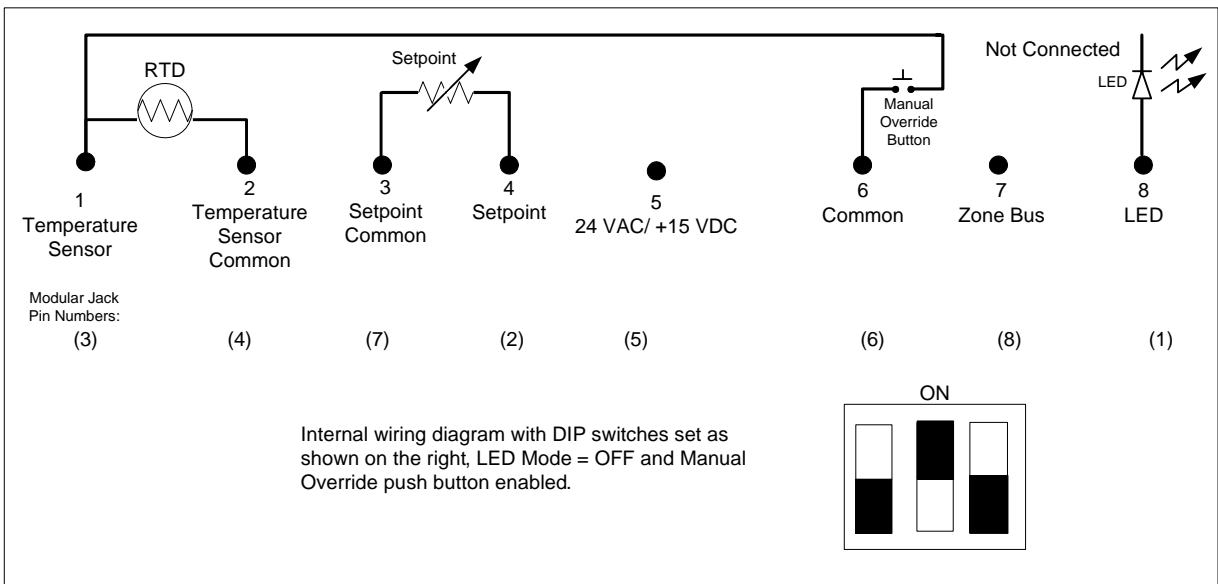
RTD

Setpoint

Manual Override Button

Not Connected

LED

1 Temperature Sensor

2 Temperature Sensor Common

3 Setpoint Common

4 Setpoint

5 24 VAC/ +15 VDC

6 Common

7 Zone Bus

8 LED

Modular Jack Pin Numbers:

(3) (4) (7) (2) (5) (6) (8) (1)

Internal wiring diagram with DIP switches set as shown on the right, LED Mode = OFF and Manual Override push button enabled.

ON